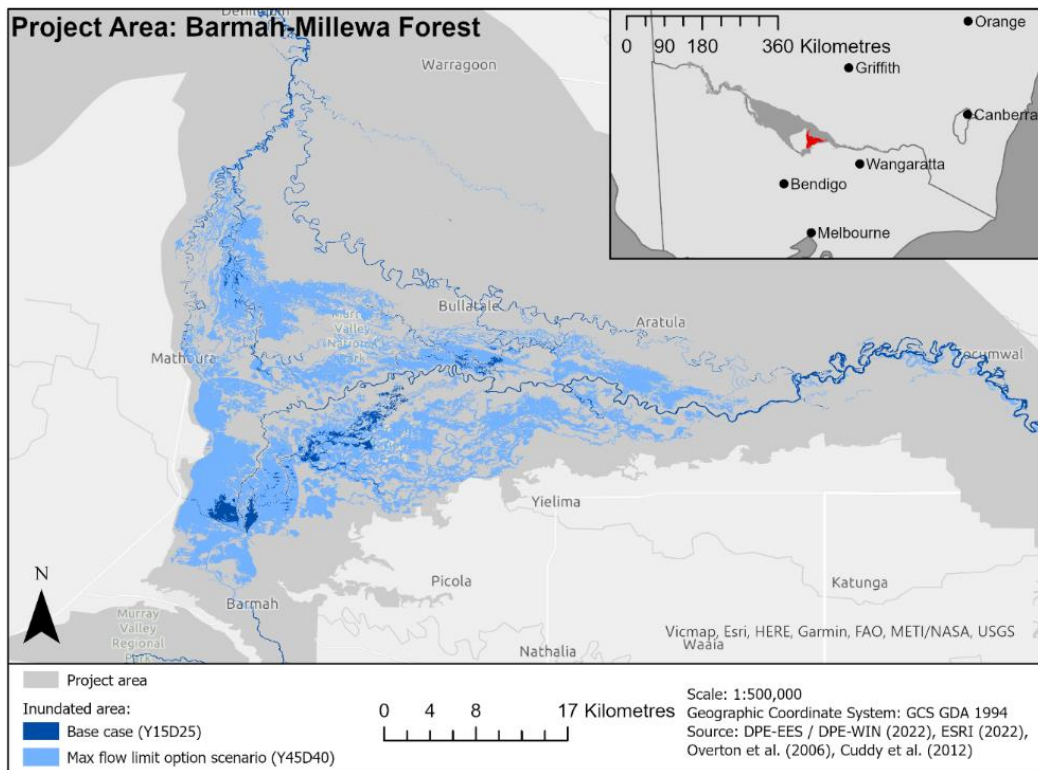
Project Area: Barmah-Millewa Forest

Deniliquin

Warragoon

0 90 180 360 Kilometres

Orange

Griffith

Canberra

Wangaratta

Bendigo

Melbourne

Bullatale

Aratula

Murray Valley National Park

Mathoura

Tocumwal

Yielima

Picola

Katunga

N

Barmah

Murray Valley Regional Park

Nathalia

Waaia

Vicmap, Esri, HERE, Garmin, FAO, METI/NASA, USGS

Project area

Inundated area:

Base case (Y15D25)

Max flow limit option scenario (Y45D40)

0 4 8 17 Kilometres

Scale: 1:500,000
Geographic Coordinate System: GCS GDA 1994
Source: DPE-EES / DPE-WIN (2022), ESRI (2022), Overton et al. (2006), Cuddy et al. (2012)